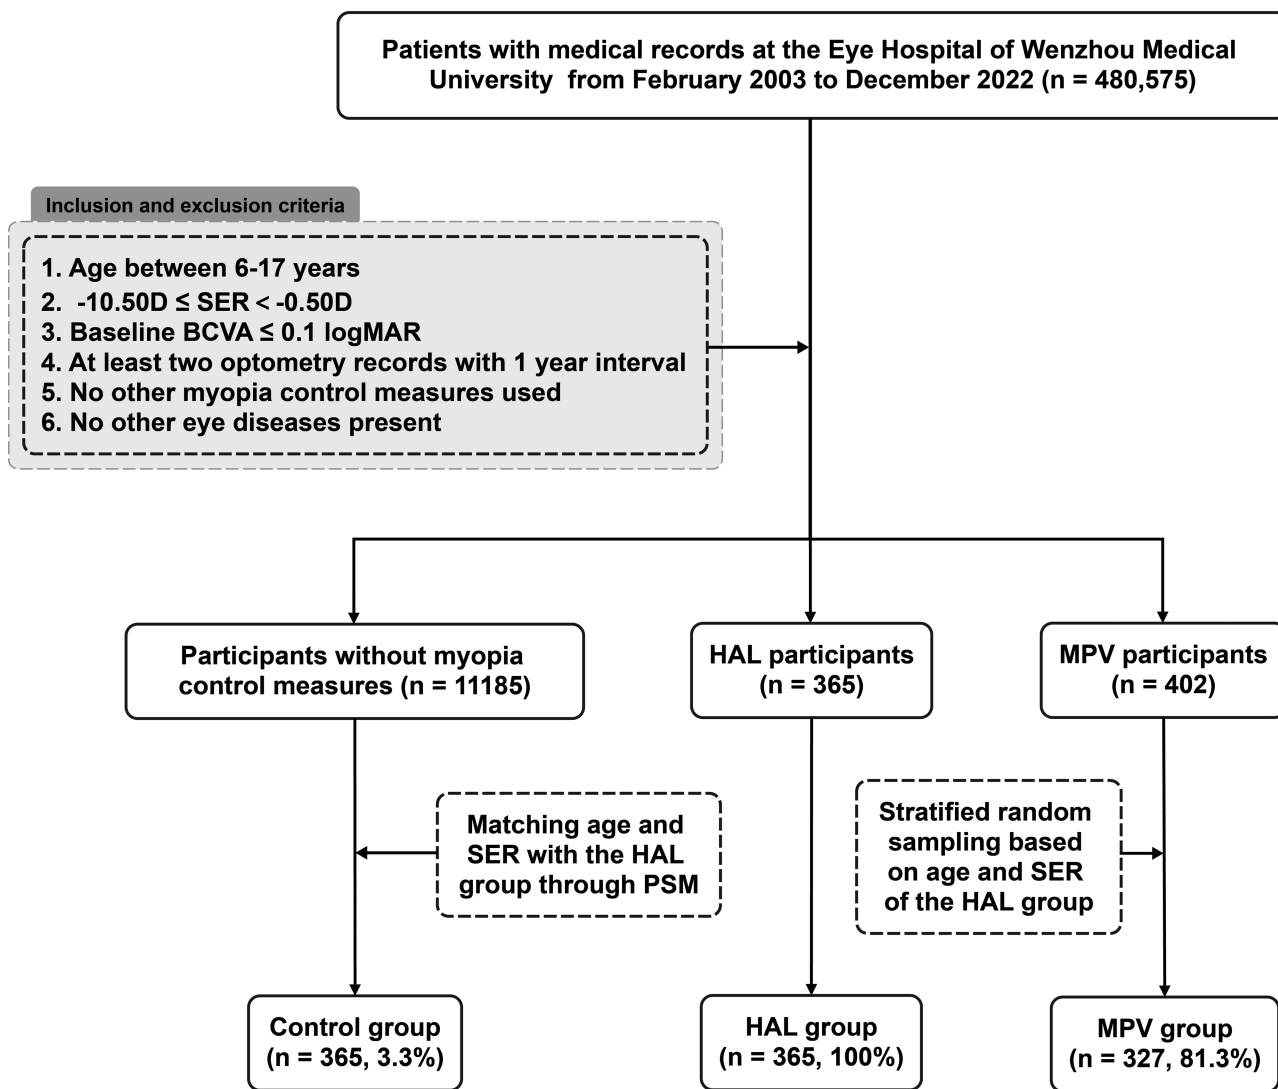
Patients with medical records at the Eye Hospital of Wenzhou Medical University from February 2003 to December 2022 (n = 480,575)

Inclusion and exclusion criteria

1. Age between 6-17 years
2. $-10.50D \leq SER < -0.50D$
3. Baseline BCVA $\leq$ 0.1 logMAR
4. At least two optometry records with 1 year interval
5. No other myopia control measures used
6. No other eye diseases present

Participants without myopia control measures (n = 11185)

HAL participants (n = 365)

MPV participants (n = 402)

Matching age and SER with the HAL group through PSM

Stratified random sampling based on age and SER of the HAL group

Control group (n = 365, 3.3%)

HAL group (n = 365, 100%)

MPV group (n = 327, 81.3%)